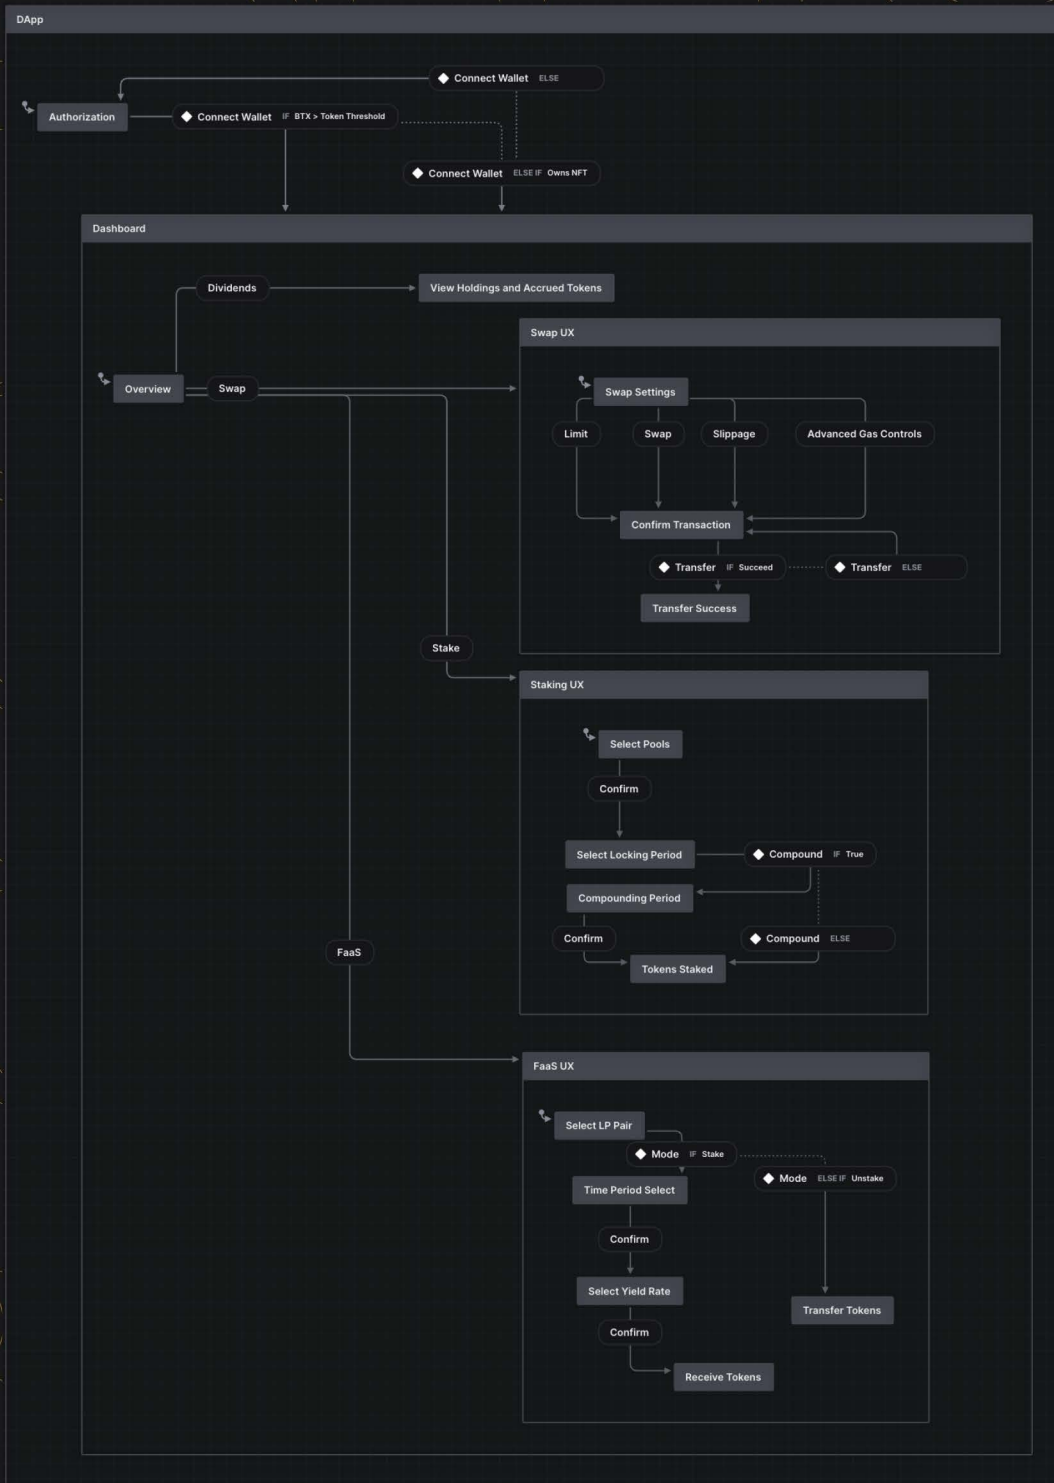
DApp

Connect Wallet ELSE

Authorization

Connect Wallet IF BTX > Token Threshold

Connect Wallet ELSE IF Owns NFT

Dashboard

Dividends

View Holdings and Accrued Tokens

Swap UX

Overview

Swap

Swap Settings

Limit

Swap

Slippage

Advanced Gas Controls

Confirm Transaction

Transfer IF Succeed

Transfer ELSE

Transfer Success

Stake

Staking UX

Select Pools

Confirm

Select Locking Period

Compound IF True

Compounding Period

Confirm

Compound ELSE

Tokens Staked

FaaS

FaaS UX

Select LP Pair

Mode IF Stake

Mode ELSE IF Unstake

Time Period Select

Confirm

Select Yield Rate

Transfer Tokens

Confirm

Receive Tokens